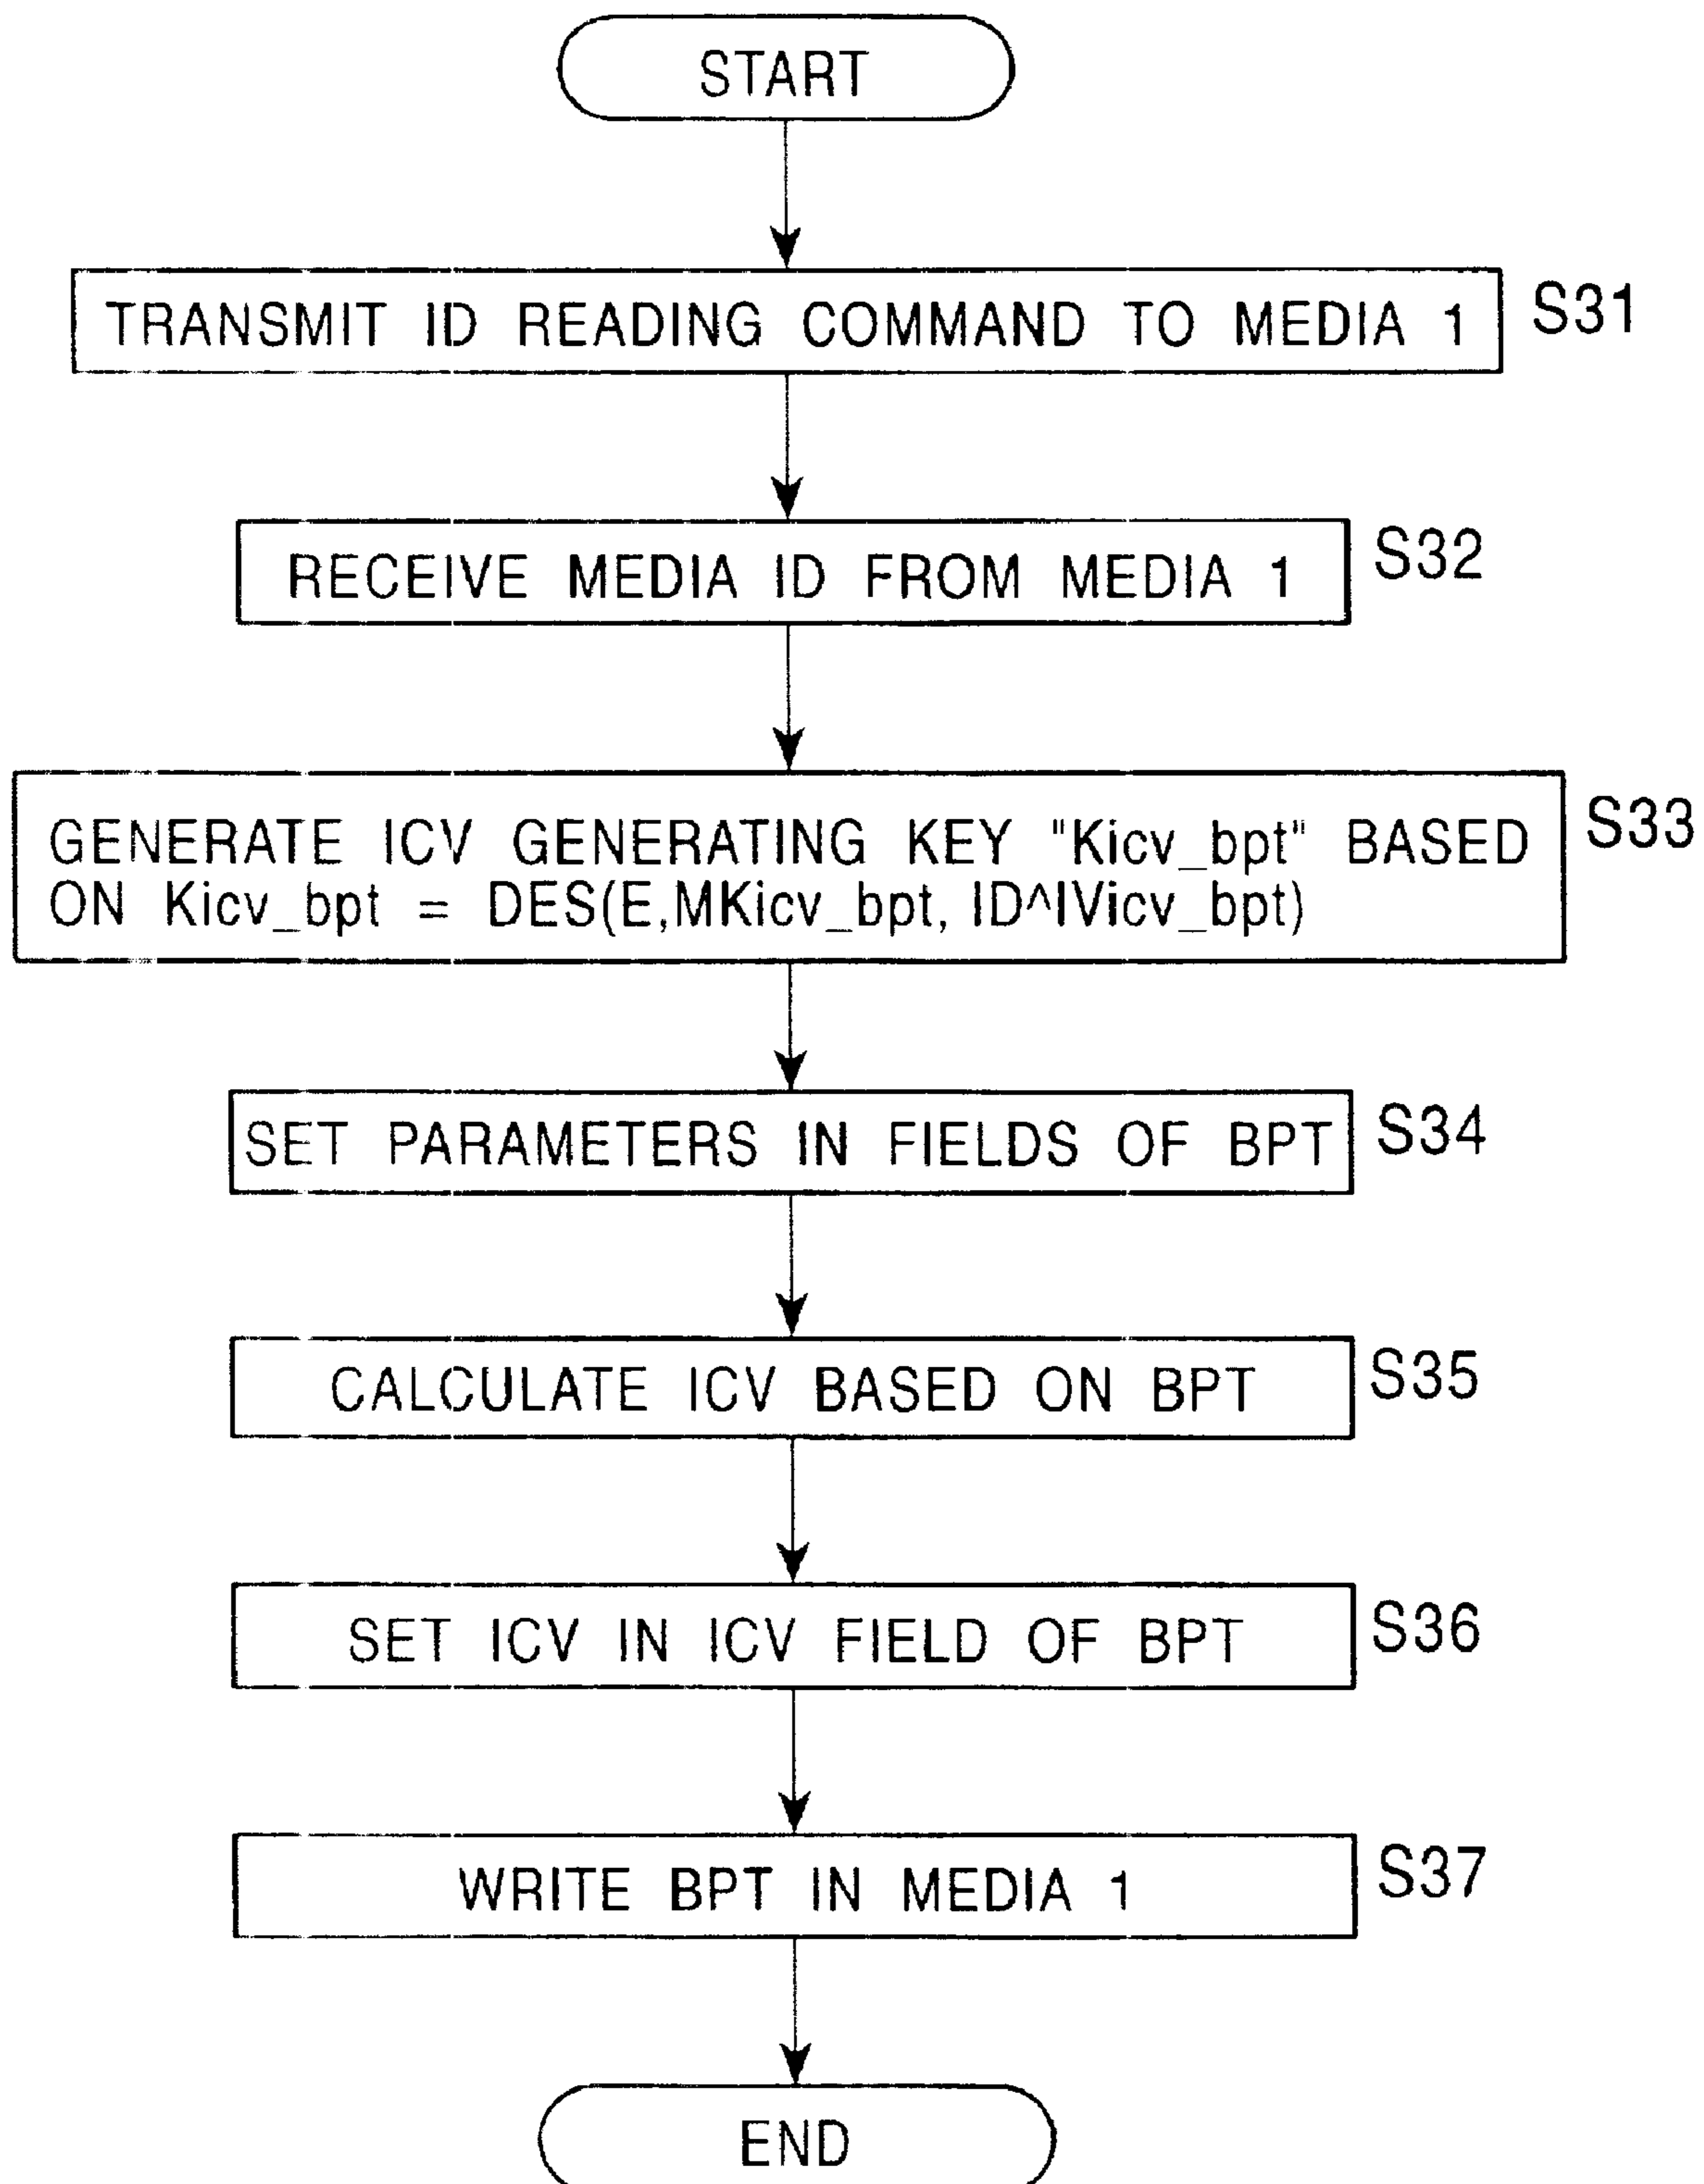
START

TRANSMIT ID READING COMMAND TO MEDIA 1
S31

RECEIVE MEDIA ID FROM MEDIA 1
S32

GENERATE ICV GENERATING KEY "Kicv_bpt" BASED ON Kicv_bpt = DES(E,MKicv_bpt, ID^IVicv_bpt)
S33

SET PARAMETERS IN FIELDS OF BPT
S34

CALCULATE ICV BASED ON BPT
S35

SET ICV IN ICV FIELD OF BPT
S36

WRITE BPT IN MEDIA 1
S37

END